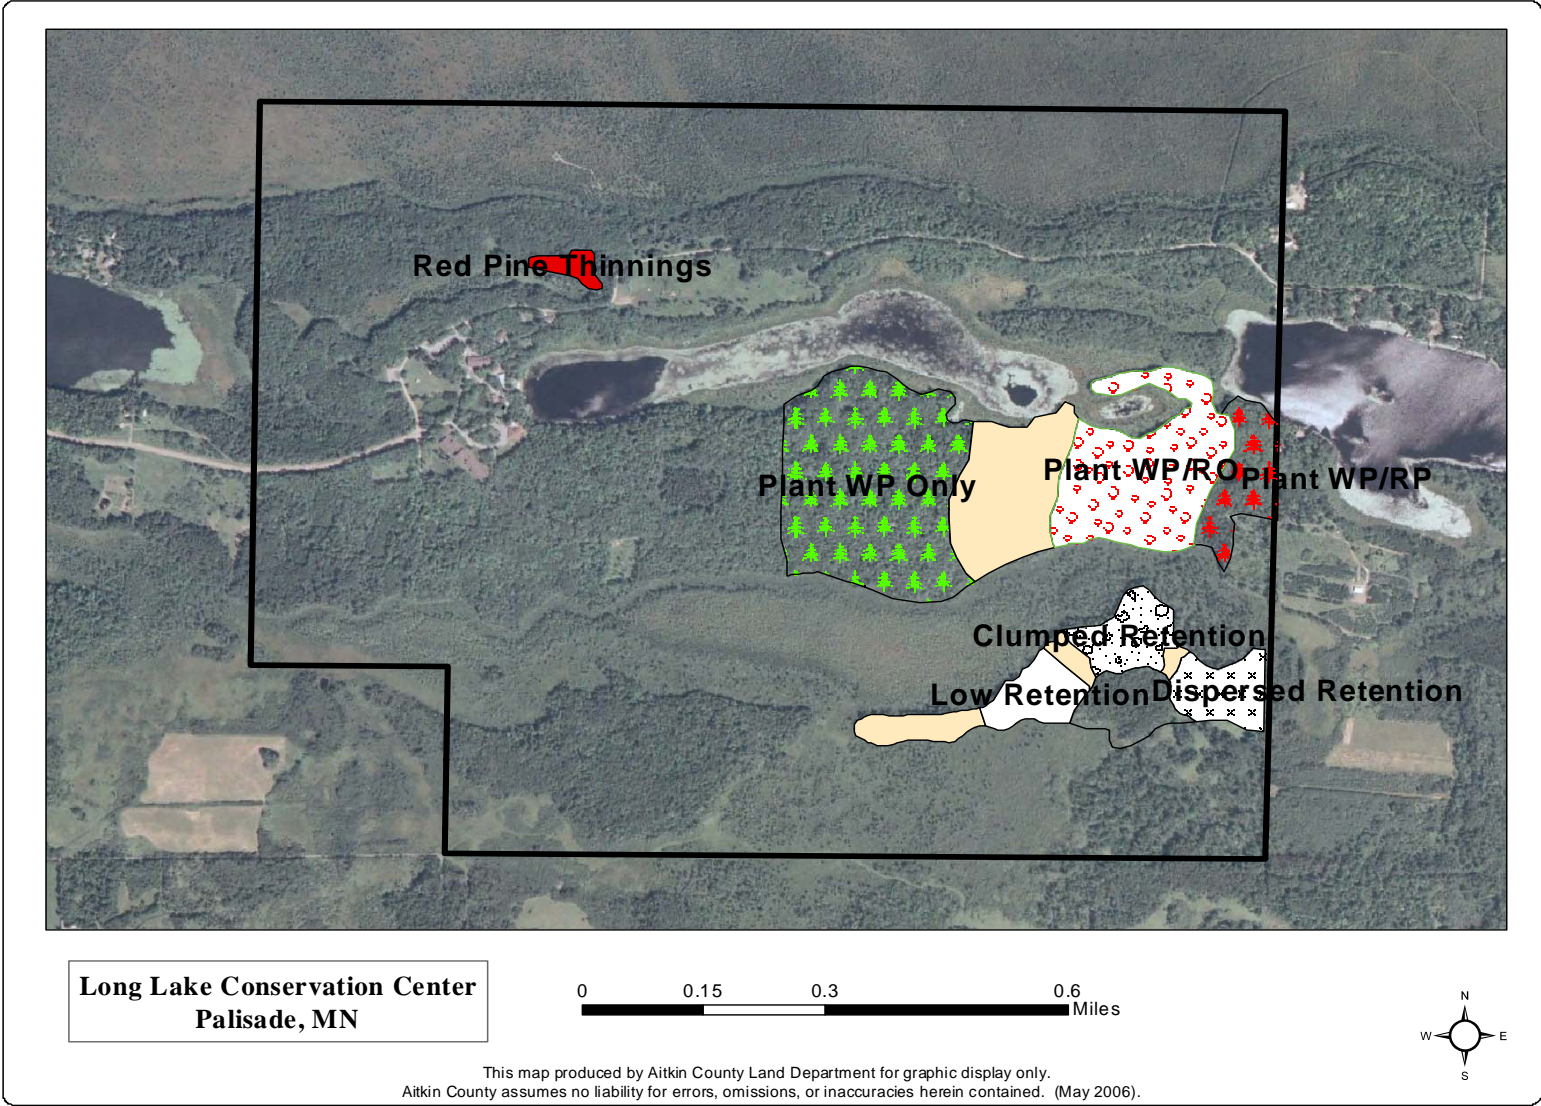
Red Pine Thinnings

Plant WP Only

Plant WP/RO

Plant WP/RP

Clumped Retention

Low Retention

Dispersed Retention

Long Lake Conservation Center
Palisade, MN

0 0.15 0.3 0.6
Miles

N
W E
S

This map produced by Aitkin County Land Department for graphic display only.
Aitkin County assumes no liability for errors, omissions, or inaccuracies herein contained. (May 2006).